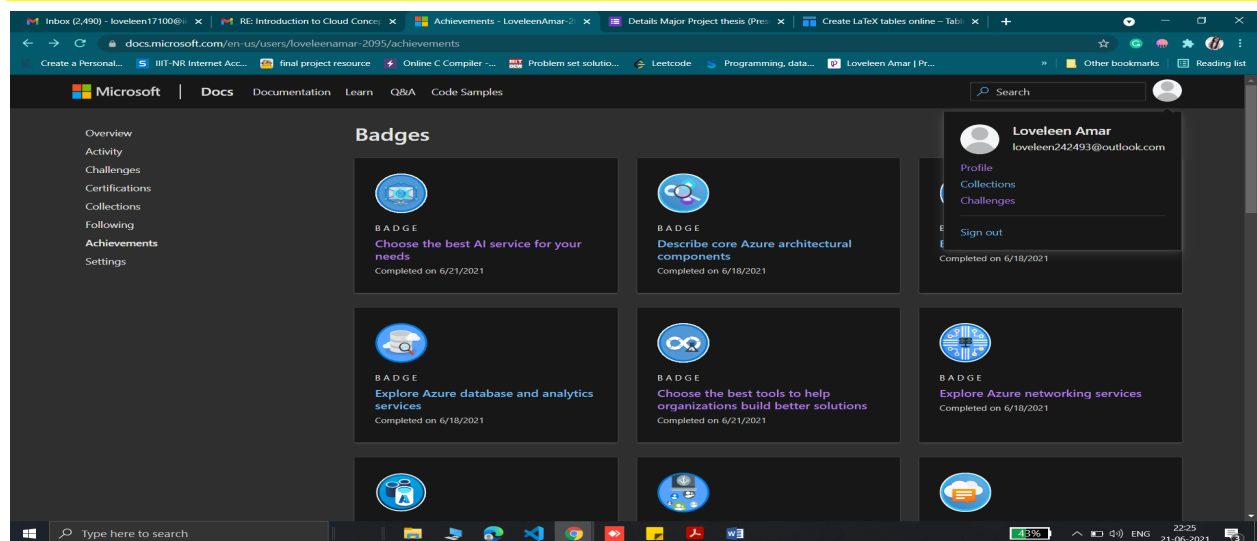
Inbox (2,490) - loveleen17100@i ×
RE: Introduction to Cloud Conce ×
Achievements - LoveleenAmar-2 ×
Details Major Project thesis (Pre ×
Create LaTeX tables online – Tab ×
+

docs.microsoft.com/en-us/users/loveleenamar-2095/achievements

Create a Personal... IIIT-NR Internet Acc... final project resource Online C Compiler -... Problem set solutio... Leetcode Programming, data... Loveleen Amar | Pr... » Other bookmarks Reading list

Microsoft | Docs Documentation Learn Q&A Code Samples Search

Overview
Activity
Challenges
Certifications
Collections
Following
Achievements
Settings

Badges

BADGE
Choose the best AI service for your needs
Completed on 6/21/2021

BADGE
Describe core Azure architectural components
Completed on 6/18/2021

B
E
Completed on 6/18/2021

BADGE
Explore Azure database and analytics services
Completed on 6/18/2021

BADGE
Choose the best tools to help organizations build better solutions
Completed on 6/21/2021

BADGE
Explore Azure networking services
Completed on 6/18/2021

Loveleen Amar
loveleen242493@outlook.com
Profile
Collections
Challenges
Sign out

Type here to search
43%
ENG
22:25
21-06-2021